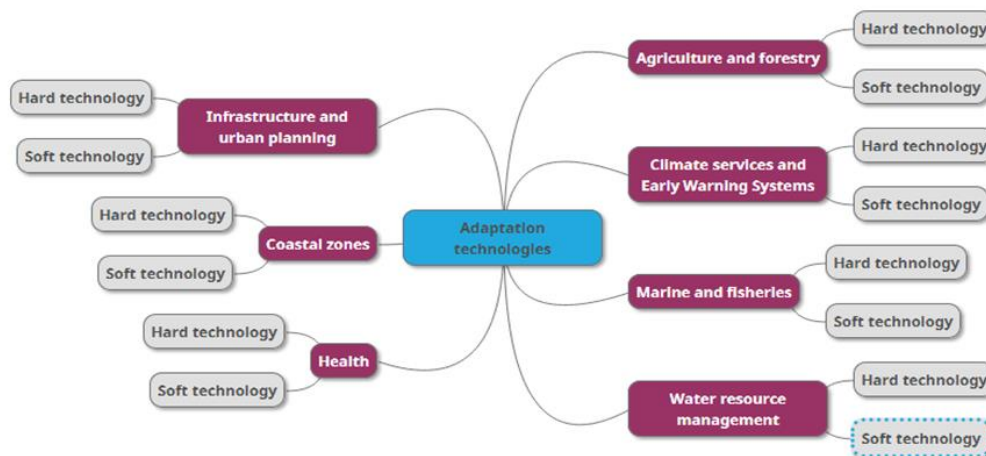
Adaptation technologies

Infrastructure and urban planning
Hard technology
Soft technology

Coastal zones
Hard technology
Soft technology

Health
Hard technology
Soft technology

Agriculture and forestry
Hard technology
Soft technology

Climate services and Early Warning Systems
Hard technology
Soft technology

Marine and fisheries
Hard technology
Soft technology

Water resource management
Hard technology
Soft technology